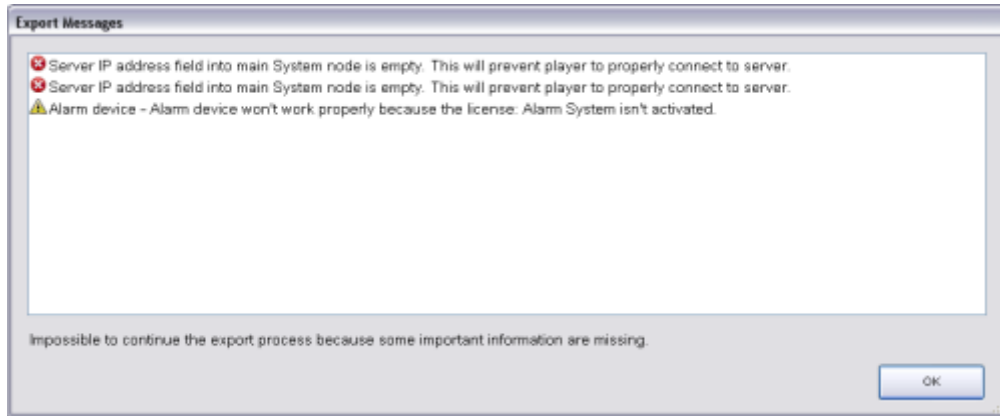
Export Messages

Server IP address field into main System node is empty. This will prevent player to properly connect to server.
Server IP address field into main System node is empty. This will prevent player to properly connect to server.
Alarm device - Alarm device won't work properly because the license: Alarm System isn't activated.

Impossible to continue the export process because some important information are missing.

OK